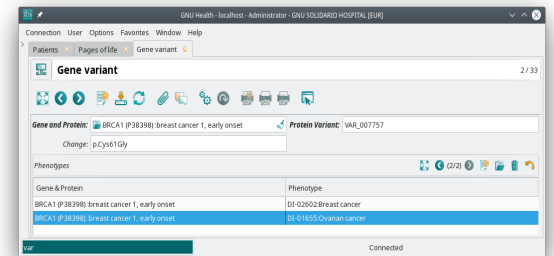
GNU Health - localhost - Administrator - GNU SOLIDARIO HOSPITAL [EUR]

Connection User Options Favorites Window Help

Patients Pages of life Gene variant

Gene variant

2 / 33

Gene and Protein: BRCA1 (P38398) :breast cancer 1, early onset

Protein Variant: VAR_007757

Change: p.Cys61Gly

Phenotypes

(2/2)

| Gene & Protein | Phenotype |
|---|---|
| BRCA1 (P38398) :breast cancer 1, early onset | DI-02602:Breast cancer |
| BRCA1 (P38398) :breast cancer 1, early onset | DI-01655:Ovarian cancer |

var

Connected